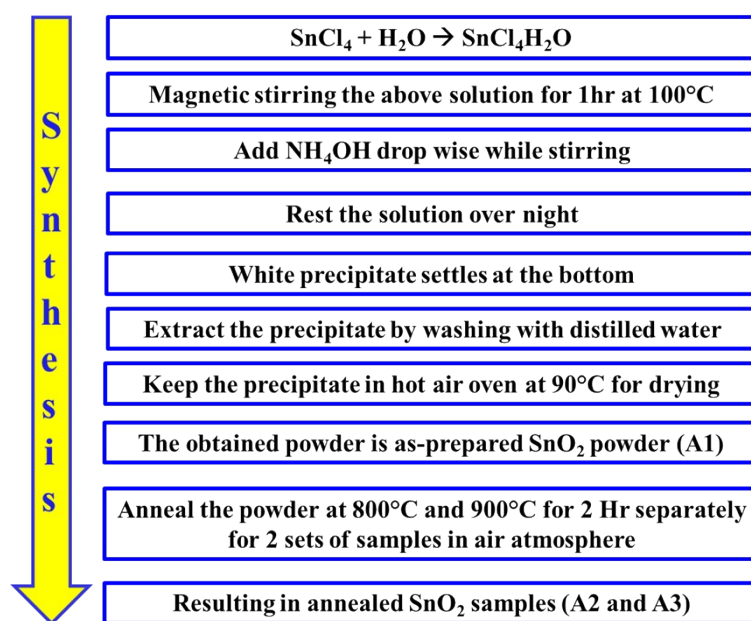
Synthesis

$SnCl_4 + H_2O \rightarrow SnCl_4H_2O$

Magnetic stirring the above solution for 1hr at 100°C

Add $NH_4OH$ drop wise while stirring

Rest the solution over night

White precipitate settles at the bottom

Extract the precipitate by washing with distilled water

Keep the precipitate in hot air oven at 90°C for drying

The obtained powder is as-prepared $SnO_2$ powder (A1)

Anneal the powder at 800°C and 900°C for 2 Hr separately for 2 sets of samples in air atmosphere

Resulting in annealed $SnO_2$ samples (A2 and A3)